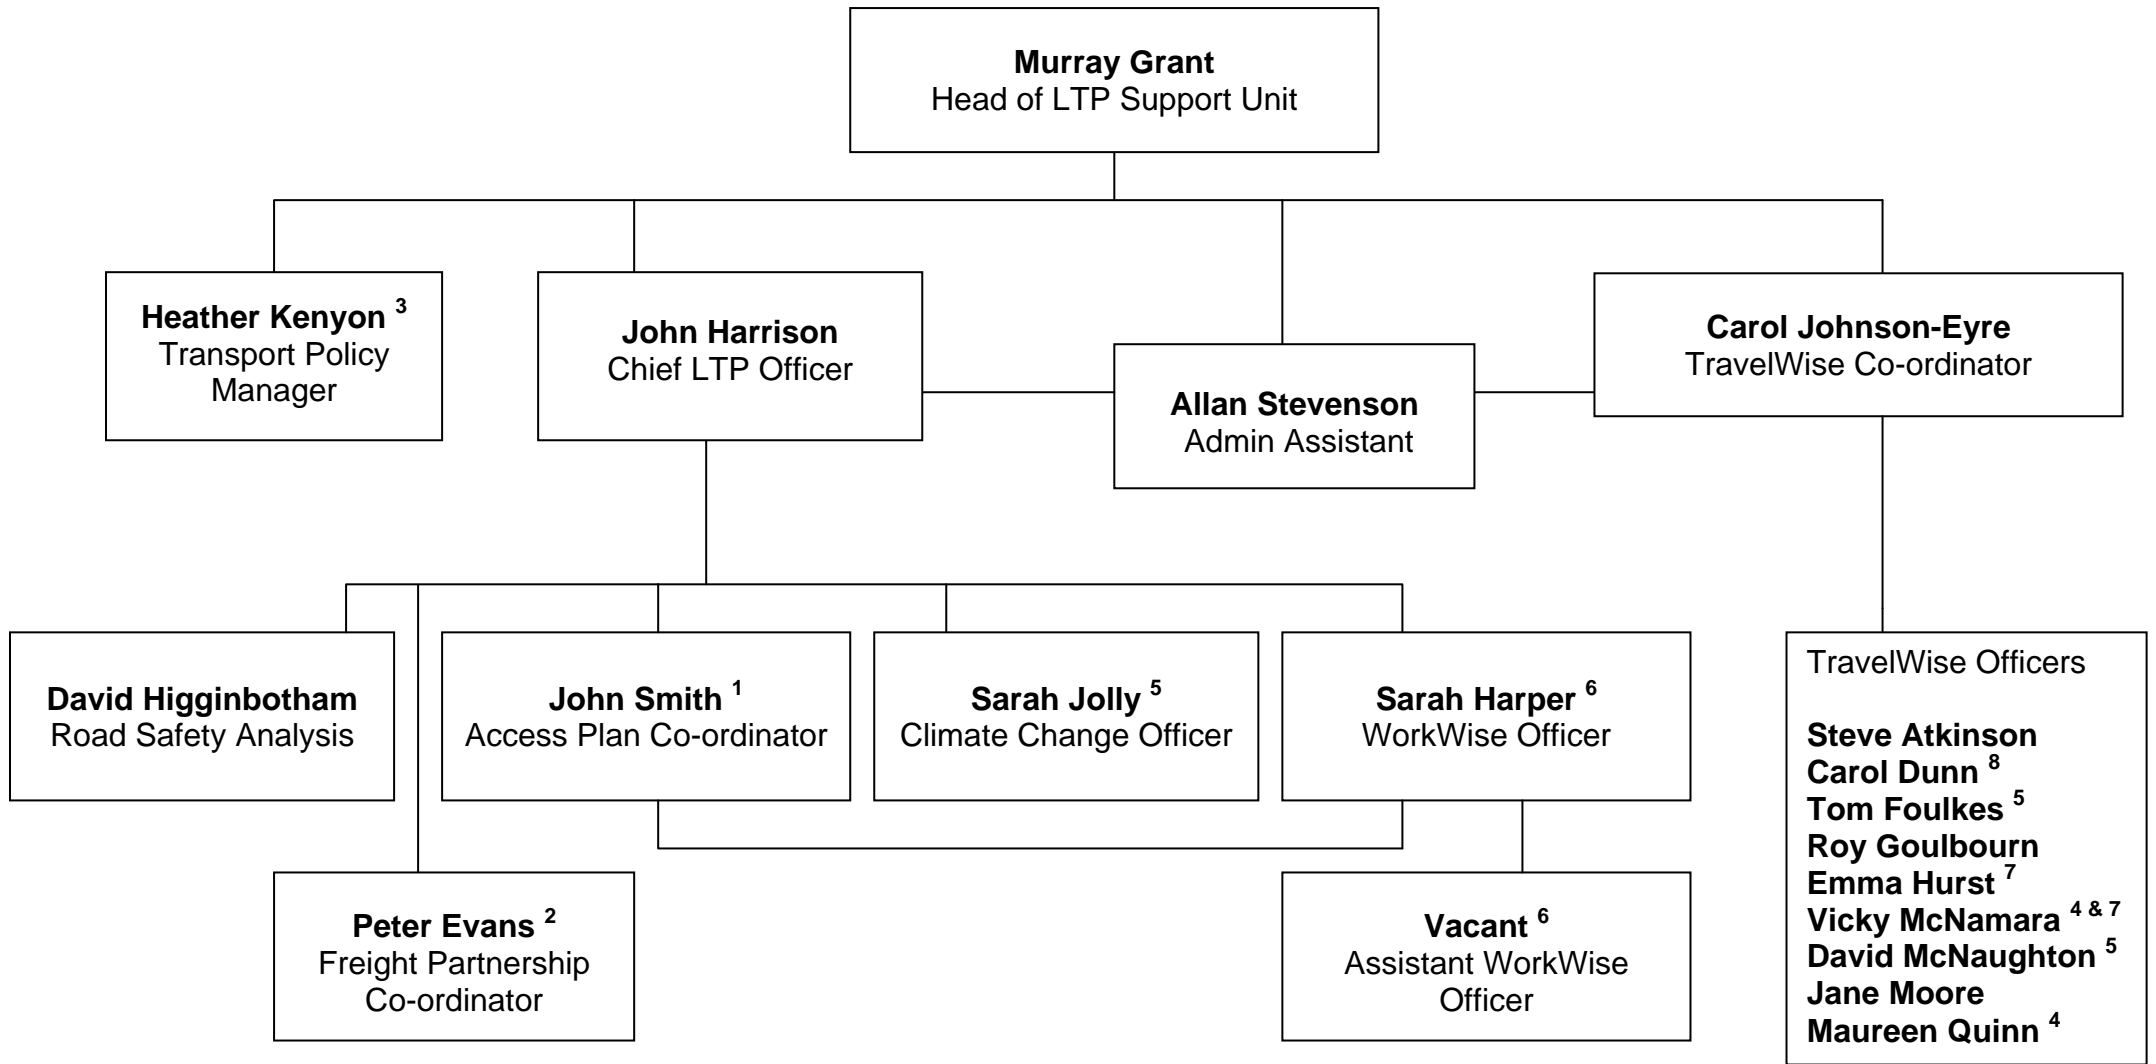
**Murray Grant**
Head of LTP Support Unit

**Heather Kenyon $^{3}$**
Transport Policy Manager

**John Harrison**
Chief LTP Officer

**Allan Stevenson**
Admin Assistant

**Carol Johnson-Eyre**
TravelWise Co-ordinator

**David Higginbotham**
Road Safety Analysis

**John Smith $^{1}$**
Access Plan Co-ordinator

**Sarah Jolly $^{5}$**
Climate Change Officer

**Sarah Harper $^{6}$**
WorkWise Officer

**Peter Evans $^{2}$**
Freight Partnership Co-ordinator

**Vacant $^{6}$**
Assistant WorkWise Officer

TravelWise Officers

**Steve Atkinson**
**Carol Dunn $^{8}$**
**Tom Foulkes $^{5}$**
**Roy Goulbourn**
**Emma Hurst $^{7}$**
**Vicky McNamara $^{4 \& 7}$**
**David McNaughton $^{5}$**
**Jane Moore**
**Maureen Quinn $^{4}$**